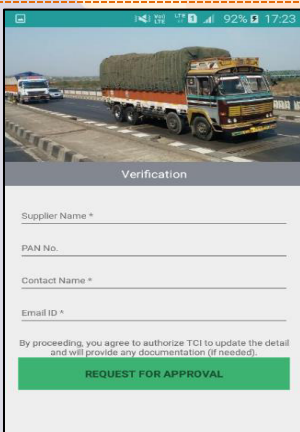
92% 17:23

Verification

Supplier Name *

PAN No.

Contact Name *

Email ID *

By proceeding, you agree to authorize TCI to update the detail and will provide any documentation (if needed).

REQUEST FOR APPROVAL